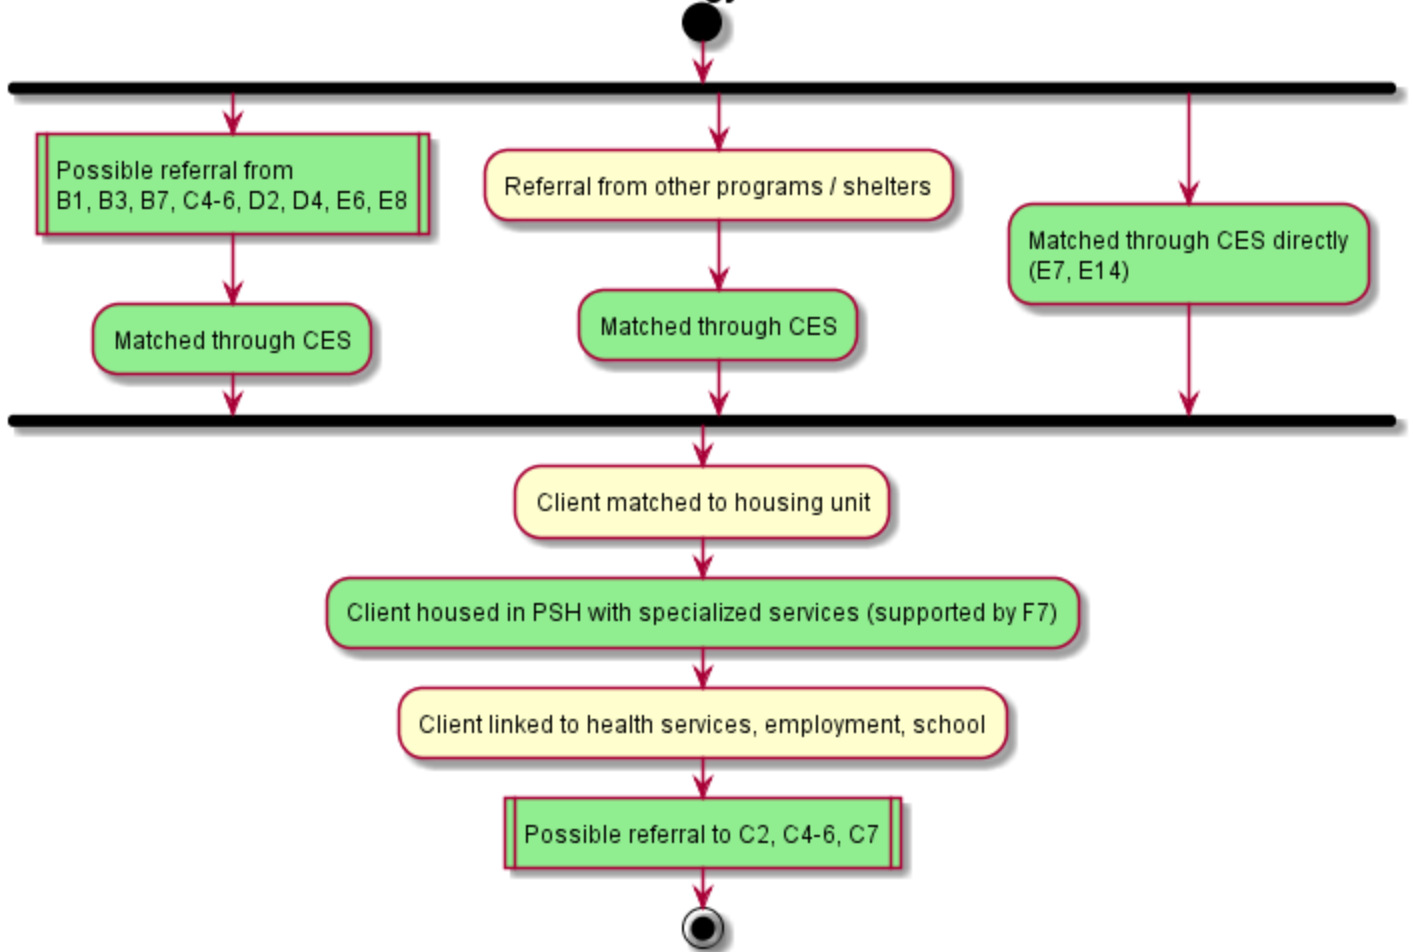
Possible referral from B1, B3, B7, C4-6, D2, D4, E6, E8

Matched through CES

Referral from other programs / shelters

Matched through CES

Matched through CES directly (E7, E14)

Client matched to housing unit

Client housed in PSH with specialized services (supported by F7)

Client linked to health services, employment, school

Possible referral to C2, C4-6, C7